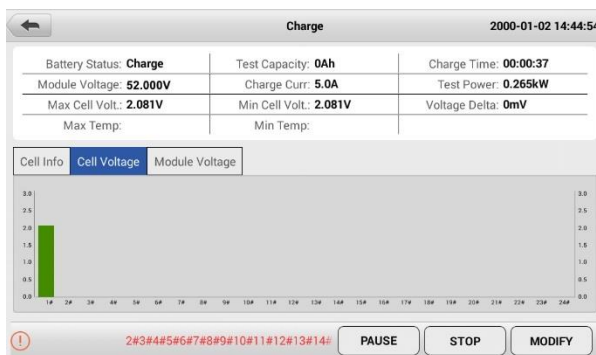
Charge

2000-01-02 14:44:54

| Battery Status: Charge | Test Capacity: 0Ah | Charge Time: 00:00:37 |
|---|---|---|
| Module Voltage: 52.000V | Charge Curr: 5.0A | Test Power: 0.265kW |
| Max Cell Volt.: 2.081V | Min Cell Volt.: 2.081V | Voltage Delta: 0mV |
| Max Temp: | Min Temp: | |

Cell Info | Cell Voltage | Module Voltage

3.0 2.5 2.0 1.5 1.0 0.5 0.0

3.0 2.5 2.0 1.5 1.0 0.5 0.0

1# 2# 3# 4# 5# 6# 7# 8# 9# 10# 11# 12# 13# 14# 15# 16# 17# 18# 19# 20# 21# 22# 23# 24#

2#3#4#5#6#7#8#9#10#11#12#13#14#

PAUSE

STOP

MODIFY